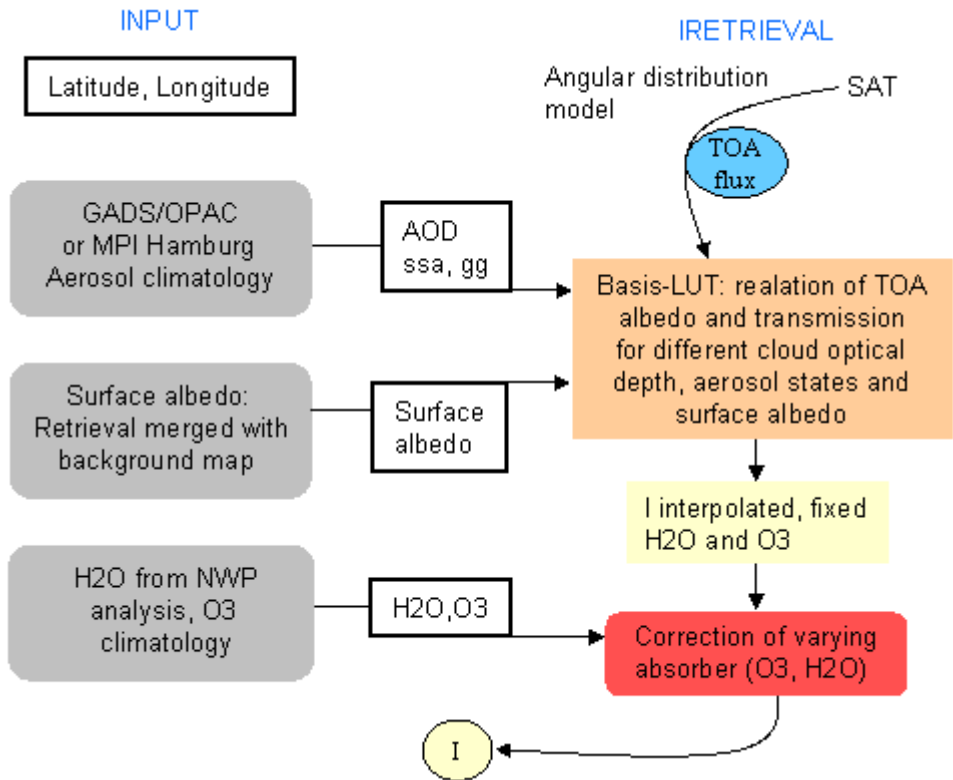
INPUT

IRETRIEVAL

Latitude, Longitude

Angular distribution model

SAT

TOA flux

GADS/OPAC or MPI Hamburg Aerosol climatology

AOD ssa, gg

Basis-LUT: realation of TOA albedo and transmission for different cloud optical depth, aerosol states and surface albedo

Surface albedo: Retrieval merged with background map

Surface albedo

I interpolated, fixed H2O and O3

H2O from NWP analysis, O3 climatology

H2O,O3

Correction of varying absorber (O3, H2O)

I